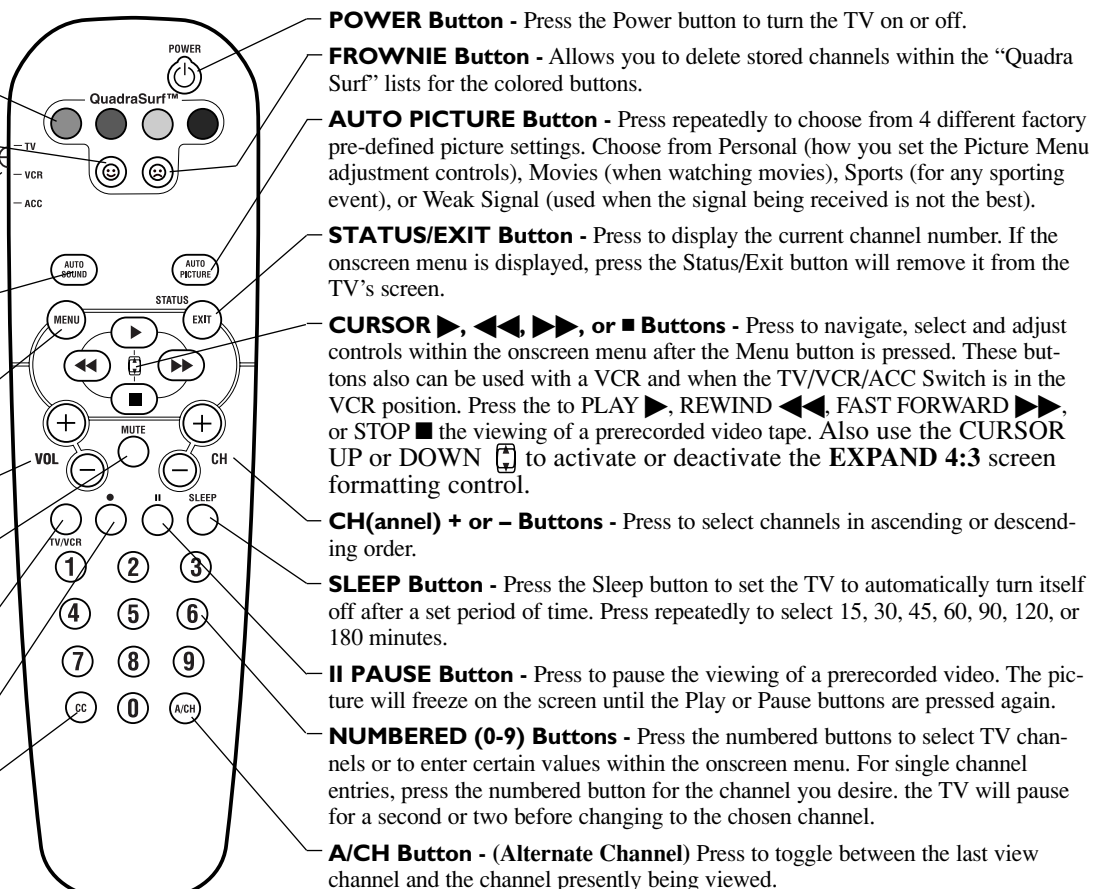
POWER

QuadraSurf™

TV

VCR

ACC

AUTO SOUND

AUTO PICTURE

STATUS

MENU

EXIT

MUTE

VOL

CH

TV/VCR

●

II

SLEEP

1 2 3

4 5 6

7 8 9

CC 0 A/CH

POWER Button - Press the Power button to turn the TV on or off.

FROWNIE Button - Allows you to delete stored channels within the "Quadra Surf" lists for the colored buttons.

AUTO PICTURE Button - Press repeatedly to choose from 4 different factory pre-defined picture settings. Choose from Personal (how you set the Picture Menu adjustment controls), Movies (when watching movies), Sports (for any sporting event), or Weak Signal (used when the signal being received is not the best).

STATUS/EXIT Button - Press to display the current channel number. If the onscreen menu is displayed, press the Status/Exit button will remove it from the TV's screen.

CURSOR ▶, ◀◀, ▶▶, or ■ Buttons - Press to navigate, select and adjust controls within the onscreen menu after the Menu button is pressed. These buttons also can be used with a VCR and when the TV/VCR/ACC Switch is in the VCR position. Press the to PLAY ▶, REWIND ◀◀, FAST FORWARD ▶▶, or STOP ■ the viewing of a prerecorded video tape. Also use the CURSOR UP or DOWN to activate or deactivate the EXPAND 4:3 screen formatting control.

CH(annel) + or – Buttons - Press to select channels in ascending or descending order.

SLEEP Button - Press the Sleep button to set the TV to automatically turn itself off after a set period of time. Press repeatedly to select 15, 30, 45, 60, 90, 120, or 180 minutes.

II PAUSE Button - Press to pause the viewing of a prerecorded video. The picture will freeze on the screen until the Play or Pause buttons are pressed again.

NUMBERED (0-9) Buttons - Press the numbered buttons to select TV channels or to enter certain values within the onscreen menu. For single channel entries, press the numbered button for the channel you desire. the TV will pause for a second or two before changing to the chosen channel.

A/CH Button - (Alternate Channel) Press to toggle between the last view channel and the channel presently being viewed.